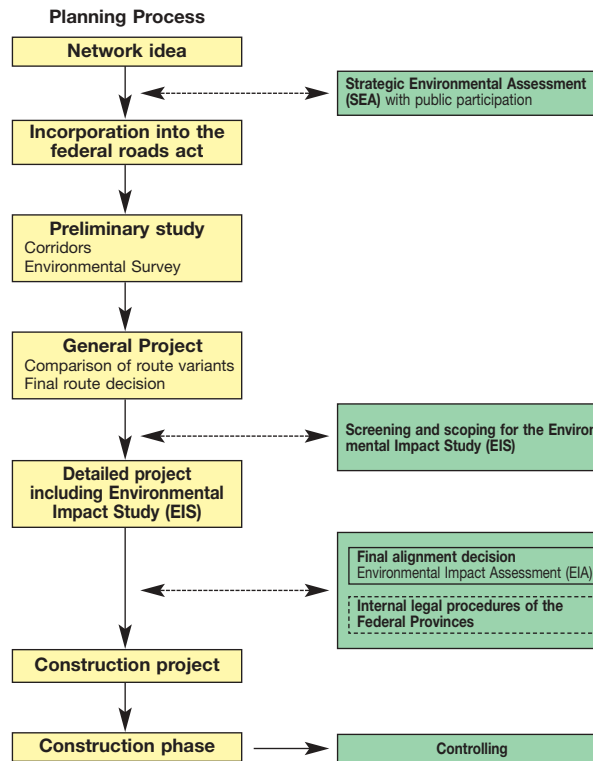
Planning Process

Network idea

Strategic Environmental Assessment (SEA) with public participation

Incorporation into the federal roads act

Preliminary study
Corridors
Environmental Survey

General Project
Comparison of route variants
Final route decision

Screening and scoping for the Environmental Impact Study (EIS)

Detailed project including Environmental Impact Study (EIS)

Final alignment decision
Environmental Impact Assessment (EIA)

Internal legal procedures of the Federal Provinces

Construction project

Construction phase

Controlling